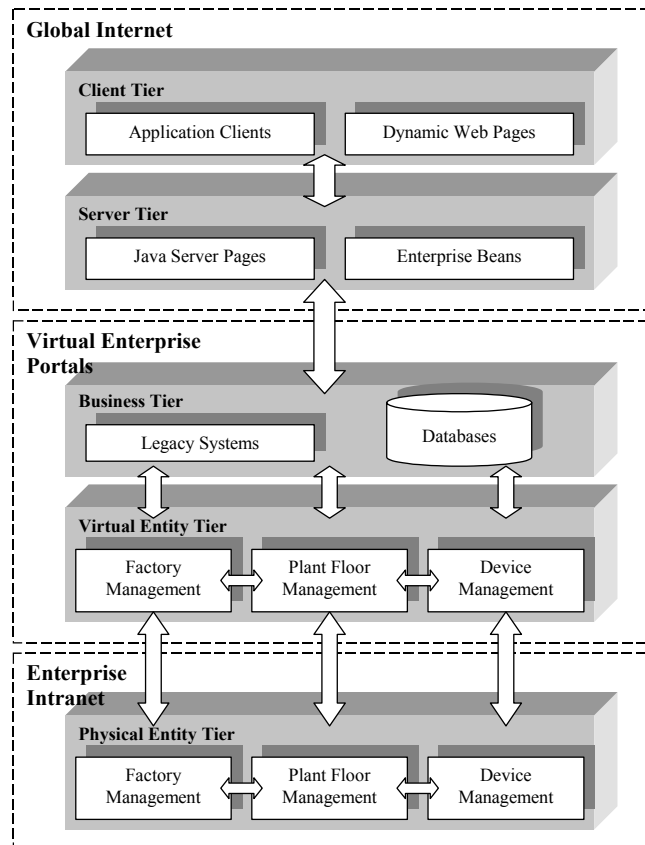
Global Internet

Client Tier

Application Clients

Dynamic Web Pages

Server Tier

Java Server Pages

Enterprise Beans

Virtual Enterprise Portals

Business Tier

Legacy Systems

Databases

Virtual Entity Tier

Factory Management

Plant Floor Management

Device Management

Enterprise Intranet

Physical Entity Tier

Factory Management

Plant Floor Management

Device Management